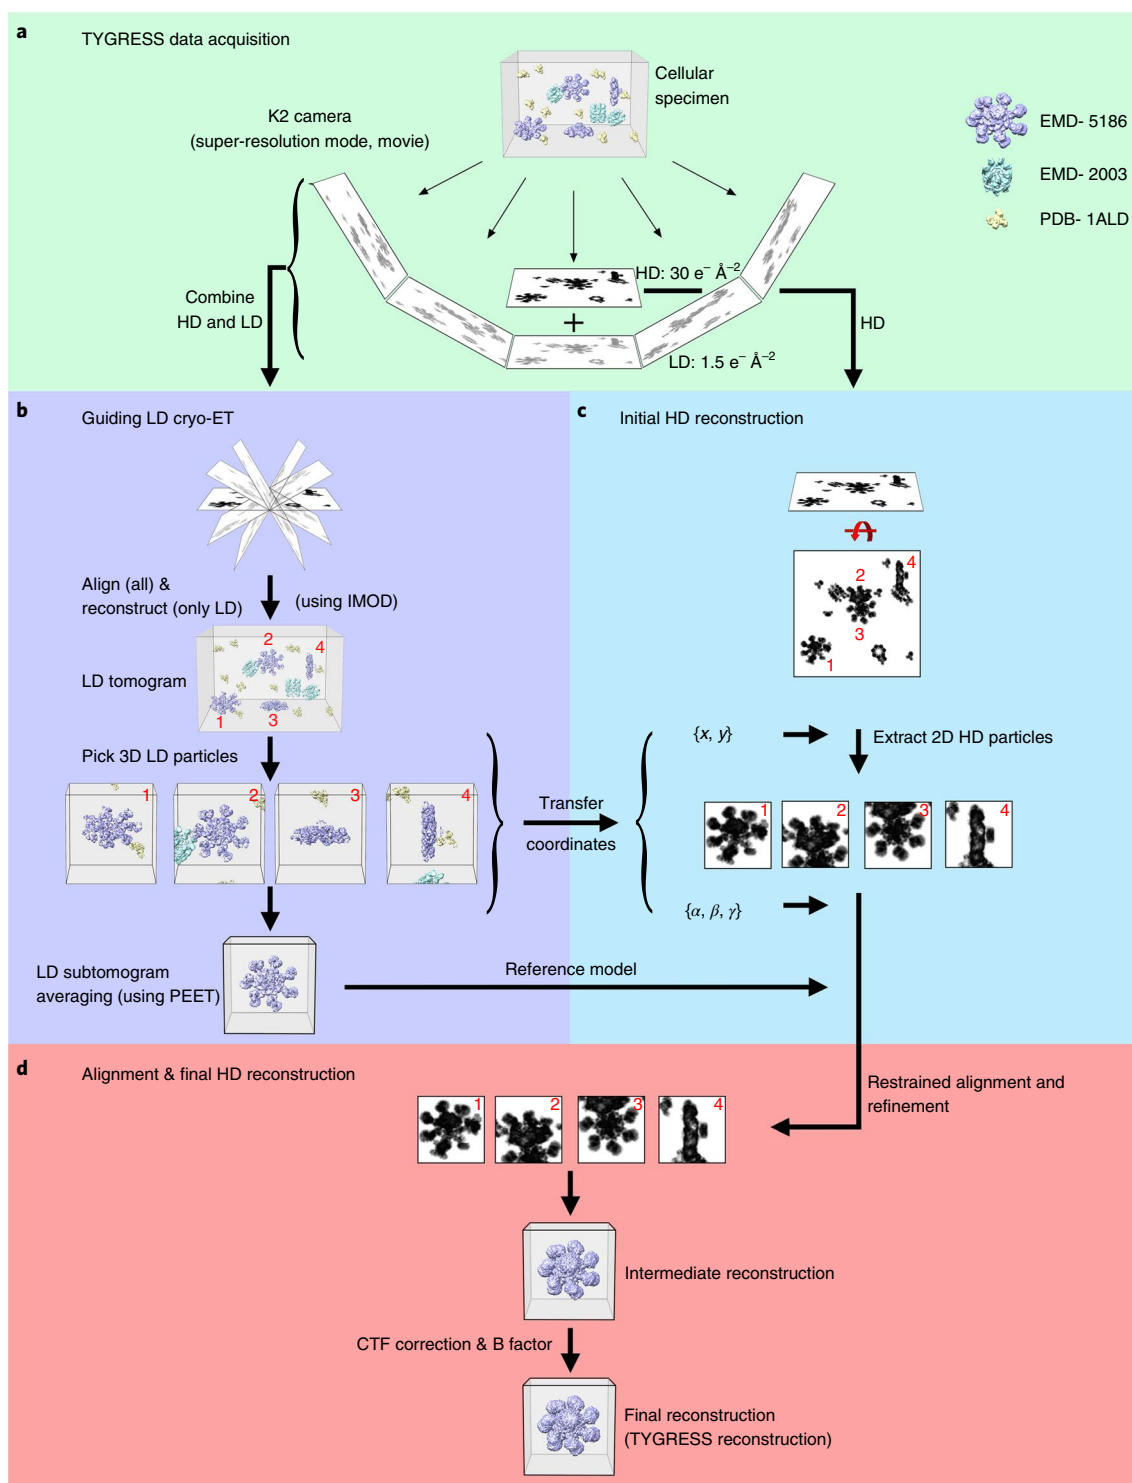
a
TYGRESS data acquisition

Cellular specimen

K2 camera
(super-resolution mode, movie)

EMD- 5186
EMD- 2003
PDB- 1ALD

Combine
HD and LD

HD: 30 e$^{-}$ Å$^{-2}$

+

HD

LD: 1.5 e$^{-}$ Å$^{-2}$

b
Guiding LD cryo-ET

Align (all) &
reconstruct (only LD)

(using IMOD)

2
4
LD tomogram
1
3

Pick 3D LD particles

1
2
3
4

Transfer
coordinates

LD subtomogram
averaging (using PEET)

Reference model

c
Initial HD reconstruction

2
4
3
1

$\{x, y\}$

Extract 2D HD particles

1
2
3
4

$\{\alpha, \beta, \gamma\}$

d
Alignment & final HD reconstruction

Restrained alignment and refinement

1
2
3
4

Intermediate reconstruction

CTF correction & B factor

Final reconstruction
(TYGRESS reconstruction)